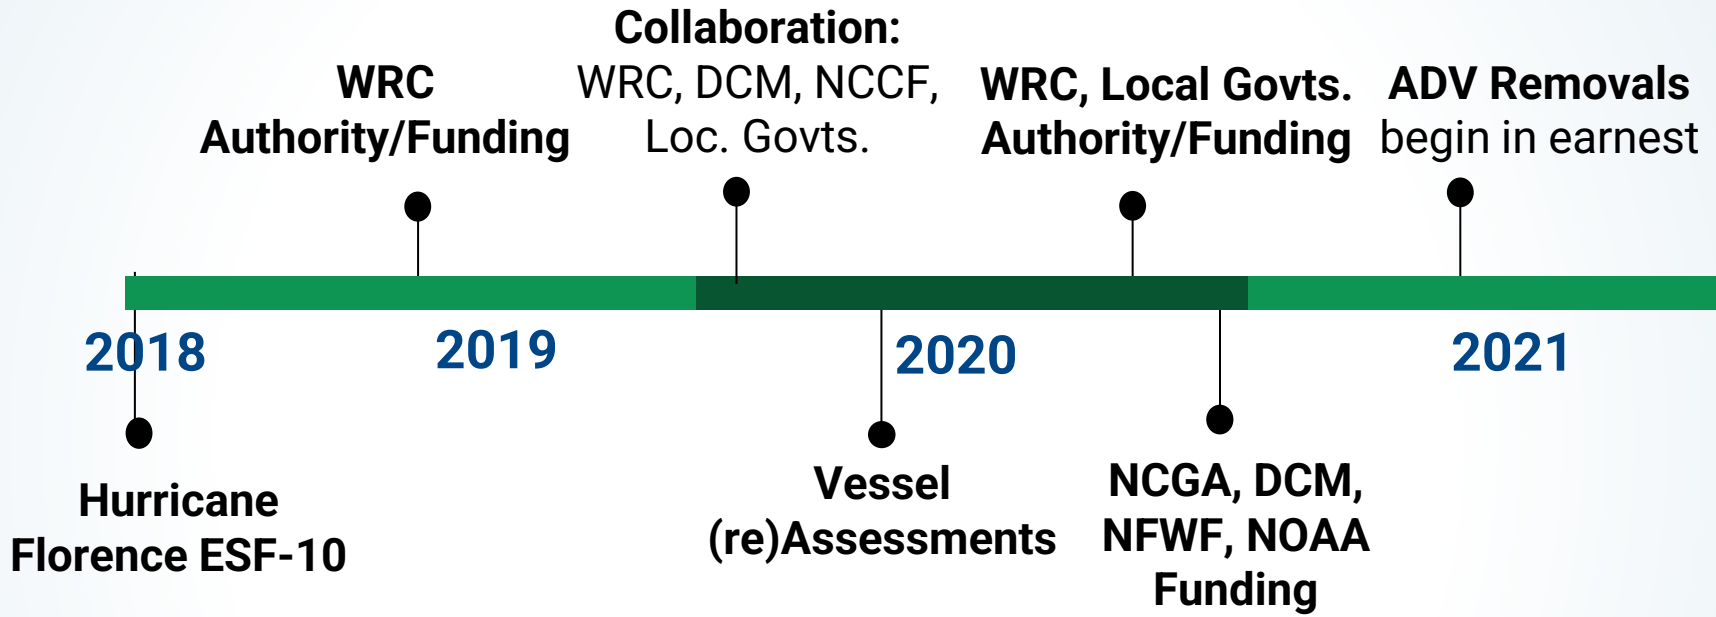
Collaboration:
WRC, DCM, NCCF, Loc. Govts.

WRC Authority/Funding

WRC, Local Govts. Authority/Funding

ADV Removals begin in earnest

2018

2019

2020

2021

Hurricane Florence ESF-10

Vessel (re)Assessments

NCGA, DCM, NFWF, NOAA Funding